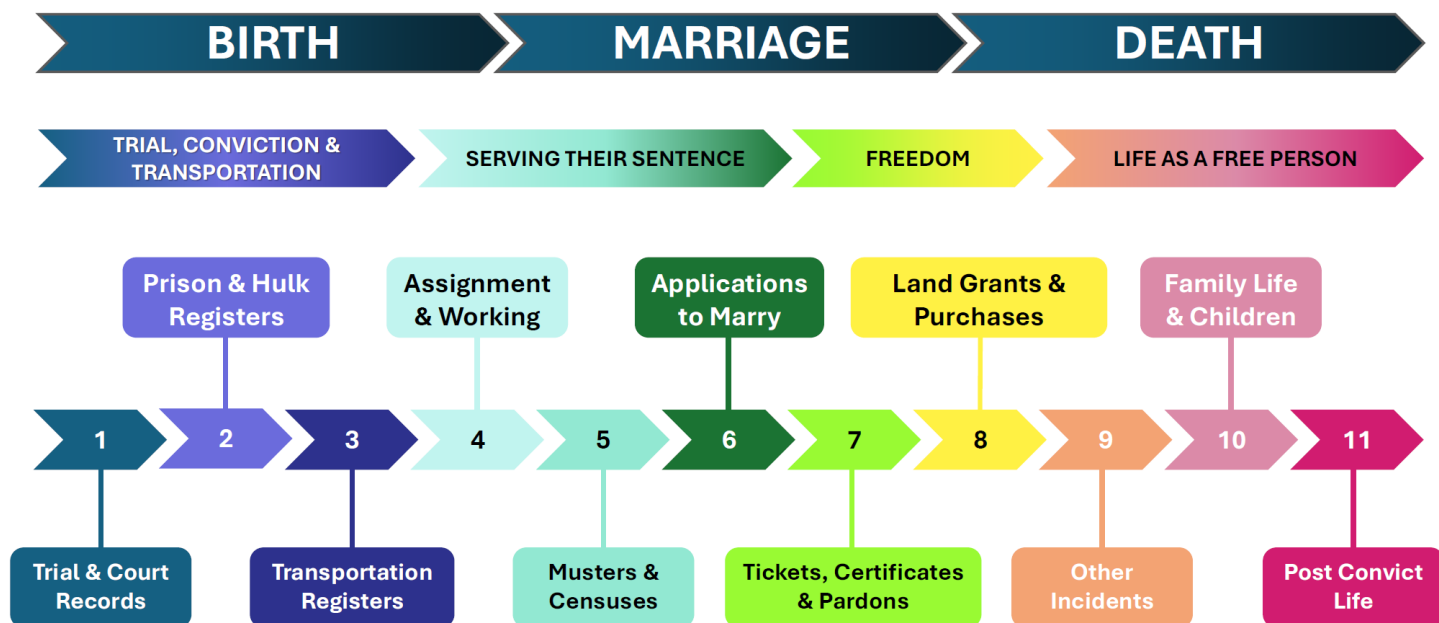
BIRTH MARRIAGE DEATH

TRIAL, CONVICTION & TRANSPORTATION

SERVING THEIR SENTENCE

FREEDOM

LIFE AS A FREE PERSON

Prison & Hulk Registers

Assignment & Working

Applications to Marry

Land Grants & Purchases

Family Life & Children

1 2 3 4 5 6 7 8 9 10 11

Trial & Court Records

Transportation Registers

Musters & Censuses

Tickets, Certificates & Pardons

Other Incidents

Post Convict Life